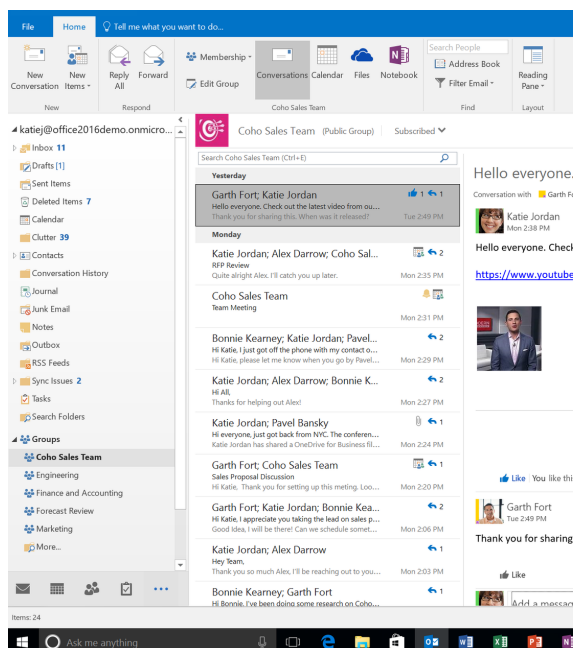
File Home Tell me what you want to do...

New Conversation
New Items
New
Reply All
Forward
Respond
Membership
Edit Group
Conversations
Calendar
Files
Notebook
Coho Sales Team
Search People
Address Book
Filter Email
Find
Reading Pane
Layout

katiej@office2016demo.onmicro...
Inbox 11
Drafts [1]
Sent Items
Deleted Items 7
Calendar
Clutter 39
Contacts
Conversation History
Journal
Junk Email
Notes
Outbox
RSS Feeds
Sync Issues 2
Tasks
Search Folders
Groups
Coho Sales Team
Engineering
Finance and Accounting
Forecast Review
Marketing
More...

Coho Sales Team (Public Group) Subscribed

Search Coho Sales Team (Ctrl+E)

Yesterday
Garth Fort; Katie Jordan 1 1
Hello everyone. Check out the latest video from ou...
Thank you for sharing this. When was it released? Tue 2:49 PM

Monday
Katie Jordan; Alex Darrow; Coho Sal... 2
RFP Review
Quite alright Alex. I'll catch you up later. Mon 2:35 PM

Coho Sales Team
Team Meeting
Mon 2:31 PM

Bonnie Kearney; Katie Jordan; Pavel... 2
Hi Katie, I just got off the phone with my contact o...
Hi Katie, please let me know when you go by Pavel... Mon 2:29 PM

Katie Jordan; Alex Darrow; Bonnie K... 1
Hi All,
Thanks for helping out Alex! Mon 2:27 PM

Katie Jordan; Pavel Bansky 1
Hi everyone, just got back from NYC. The conferen...
Katie Jordan has shared a OneDrive for Business fil... Mon 2:24 PM

Garth Fort; Coho Sales Team 1
Sales Proposal Discussion
Hi Katie, Thank you for setting up this meting. Loo... Mon 2:20 PM

Garth Fort; Katie Jordan; Bonnie Kea... 2
Hi Katie, I appreciate you taking the lead on sales p...
Good Idea, I will be there! Can we schedule somet... Mon 2:06 PM

Katie Jordan; Alex Darrow 1
Hey Team,
Thank you so much Alex, I'll bring up your ideas at... Mon 2:03 PM

Bonnie Kearney; Garth Fort 1
Hi Bonnie, I've been doing some research on Coho...

Hello everyone.
Conversation with Garth Fo
Katie Jordan
Mon 2:38 PM
Hello everyone. Check
https://www.youtube
Like You like thi
Garth Fort
Tue 2:49 PM
Thank you for sharing
Like
Add a messag

Items: 24
Ask me anything